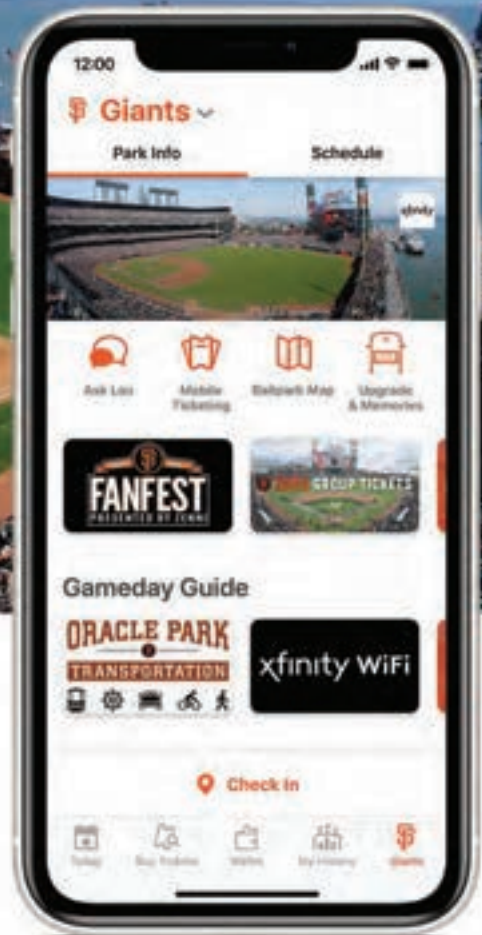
12:00

Giants

Park Info

Schedule

xfinity

Ask Lou

Mobile Ticketing

Ballpark Map

Upgrade & Memories

FANFEST

PRESENTED BY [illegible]

GROUP TICKETS

Gameday Guide

ORACLE PARK

TRANSPORTATION

xfinity WiFi

Check In

Today

Buy Tickets

Wallet

My History

Giants